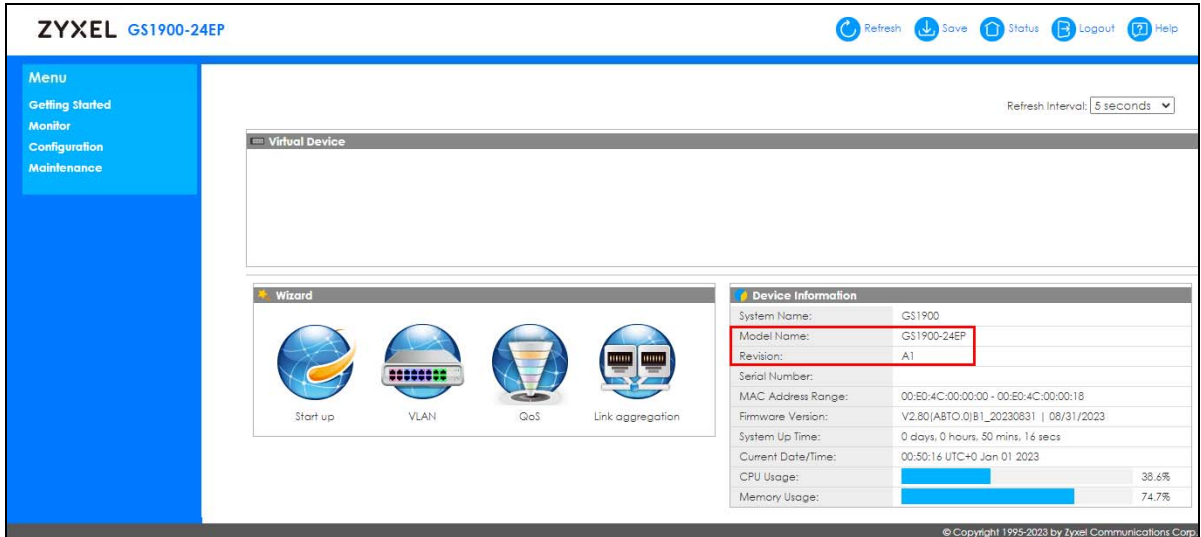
ZYXEL GS1900-24EP

Refresh Save Status Logout Help

Menu
Getting Started
Monitor
Configuration
Maintenance

Refresh Interval: 5 seconds

Virtual Device

Wizard

Start up VLAN QoS Link aggregation

Device Information

| System Name: | GS1900 |
|---|---|
| Model Name: | GS1900-24EP |
| Revision: | A1 |
| Serial Number: | |
| MAC Address Range: | 00:E0:4C:00:00:00 - 00:E0:4C:00:00:18 |
| Firmware Version: | V2.80(ABTO.0)B1_20230831 \| 08/31/2023 |
| System Up Time: | 0 days, 0 hours, 50 mins, 16 secs |
| Current Date/Time: | 00:50:16 UTC+0 Jan 01 2023 |
| CPU Usage: | 38.6% |
| Memory Usage: | 74.7% |

© Copyright 1995-2023 by Zyxel Communications Corp.